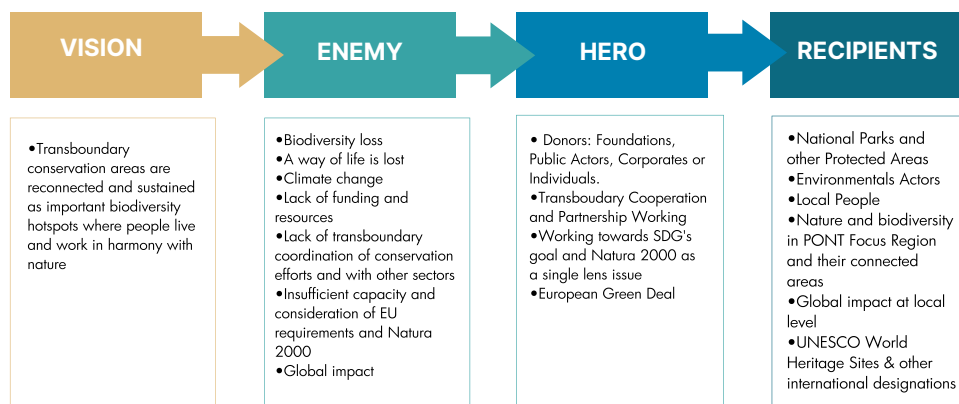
VISION

•Transboundary conservation areas are reconnected and sustained as important biodiversity hotspots where people live and work in harmony with nature

ENEMY

•Biodiversity loss
•A way of life is lost
•Climate change
•Lack of funding and resources
•Lack of transboundary coordination of conservation efforts and with other sectors
•Insufficient capacity and consideration of EU requirements and Natura 2000
•Global impact

HERO

• Donors: Foundations, Public Actors, Corporates or Individuals.
•Transboudary Cooperation and Partnership Working
•Working towards SDG's goal and Natura 2000 as a single lens issue
•European Green Deal

RECIPIENTS

•National Parks and other Protected Areas
•Environmentals Actors
•Local People
•Nature and biodiversity in PONT Focus Region and their connected areas
•Global impact at local level
•UNESCO World Heritage Sites & other international designations